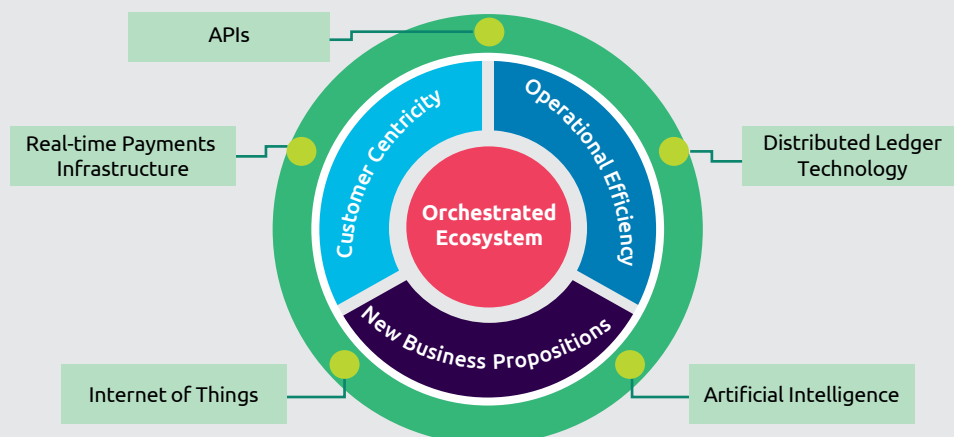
APIs

Real-time Payments Infrastructure

Distributed Ledger Technology

Customer Centricity

Operational Efficiency

Orchestrated Ecosystem

New Business Propositions

Internet of Things

Artificial Intelligence